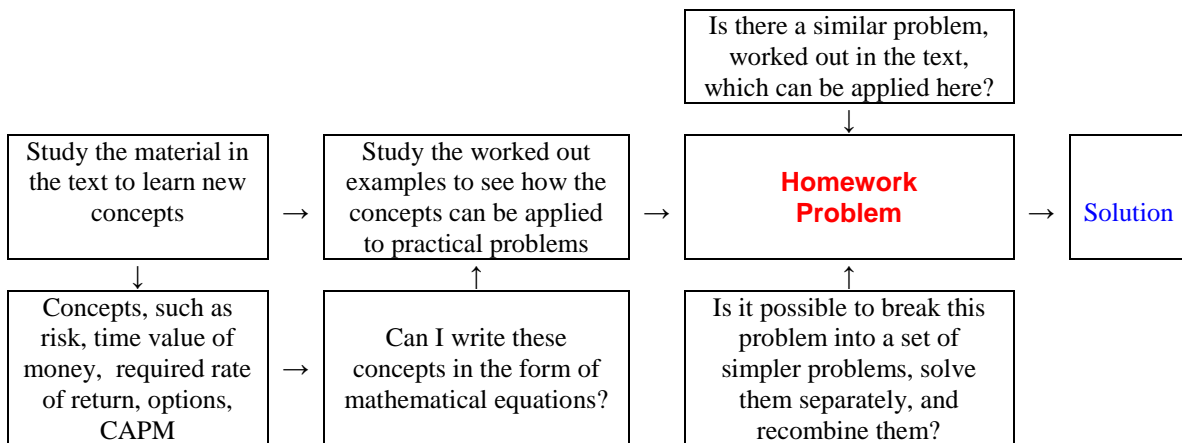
Is there a similar problem, worked out in the text, which can be applied here?

↓

Study the material in the text to learn new concepts

→

Study the worked out examples to see how the concepts can be applied to practical problems

→

Homework Problem

→

Solution

↓

↑

↑

Concepts, such as risk, time value of money, required rate of return, options, CAPM

→

Can I write these concepts in the form of mathematical equations?

Is it possible to break this problem into a set of simpler problems, solve them separately, and recombine them?